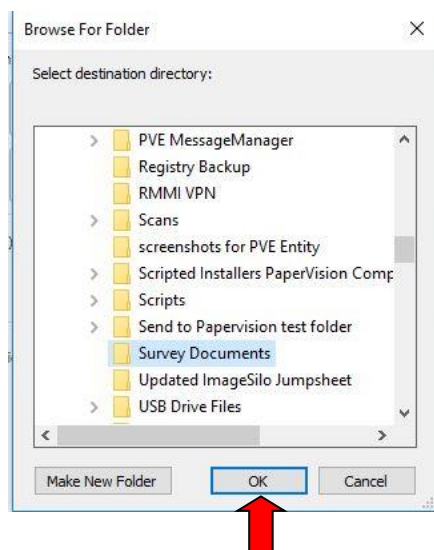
Browse For Folder

Select destination directory:

PVE MessageManager
Registry Backup
RMMI VPN
Scans
screenshots for PVE Entity
Scripted Installers PaperVision Comp
Scripts
Send to Papervision test folder
Survey Documents
Updated ImageSilo Jumpsheet
USB Drive Files

Make New Folder
OK
Cancel